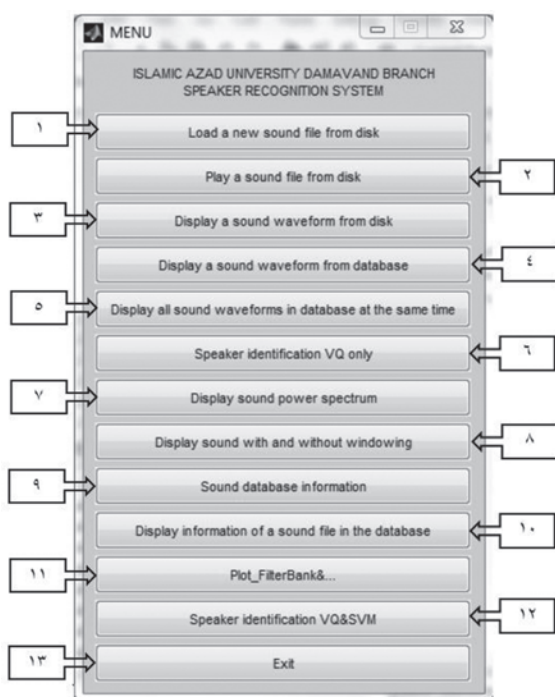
MENU

ISLAMIC AZAD UNIVERSITY DAMAVAND BRANCH
SPEAKER RECOGNITION SYSTEM

١
Load a new sound file from disk

Play a sound file from disk
٢

٣
Display a sound waveform from disk

Display a sound waveform from database
٤

٥
Display all sound waveforms in database at the same time

Speaker identification VQ only
٦

٧
Display sound power spectrum

Display sound with and without windowing
٨

٩
Sound database information

Display information of a sound file in the database
١٠

١١
Plot_FilterBank&...

Speaker identification VQ&SVM
١٢

١٣
Exit